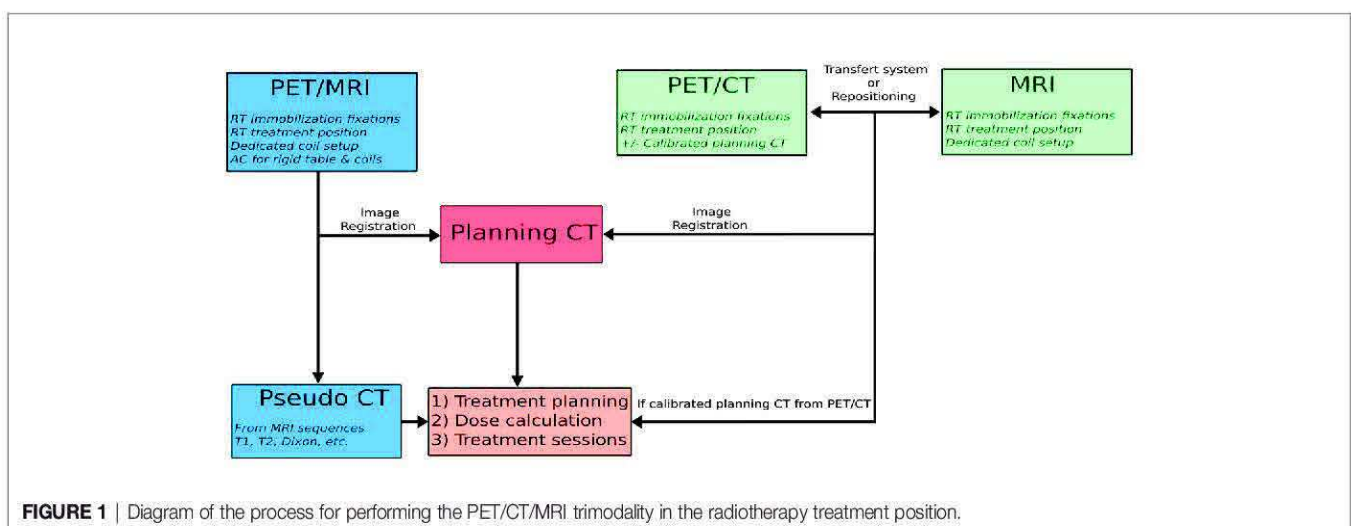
PET/MRI

RT immobilization fixations
RT treatment position
Dedicated coil setup
AC for rigid table & coils

PET/CT

RT immobilization fixations
RT treatment position
+/- Calibrated planning CT

Transfert system or Repositioning

MRI

RT immobilization fixations
RT treatment position
Dedicated coil setup

Image Registration

Planning CT

Image Registration

Pseudo CT

From MRI sequences
T1, T2, Dixon, etc.

1) Treatment planning
2) Dose calculation
3) Treatment sessions

If calibrated planning CT from PET/CT

**FIGURE 1** | Diagram of the process for performing the PET/CT/MRI trimodality in the radiotherapy treatment position.